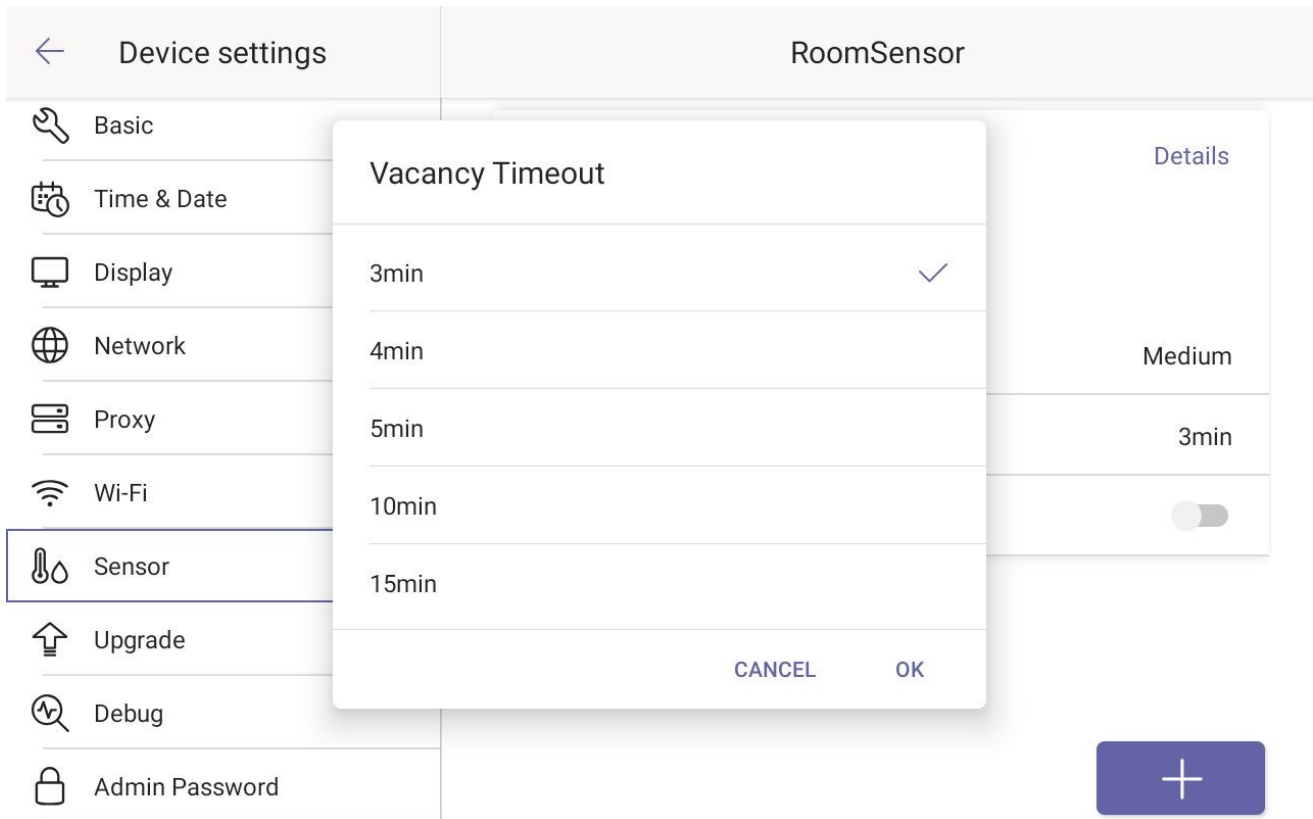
Device settings

RoomSensor

Basic

Time & Date

Display

Network

Proxy

Wi-Fi

Sensor

Upgrade

Debug

Admin Password

Details

Medium

3min

Vacancy Timeout

3min

4min

5min

10min

15min

CANCEL OK